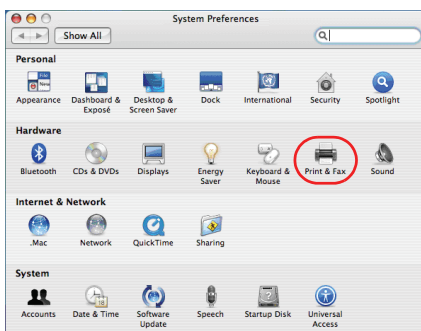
System Preferences

Show All

Personal

Appearance

Dashboard & Exposé

Desktop & Screen Saver

Dock

International

Security

Spotlight

Hardware

Bluetooth

CDs & DVDs

Displays

Energy Saver

Keyboard & Mouse

Print & Fax

Sound

Internet & Network

.Mac

Network

QuickTime

Sharing

System

Accounts

Date & Time

Software Update

Speech

Startup Disk

Universal Access